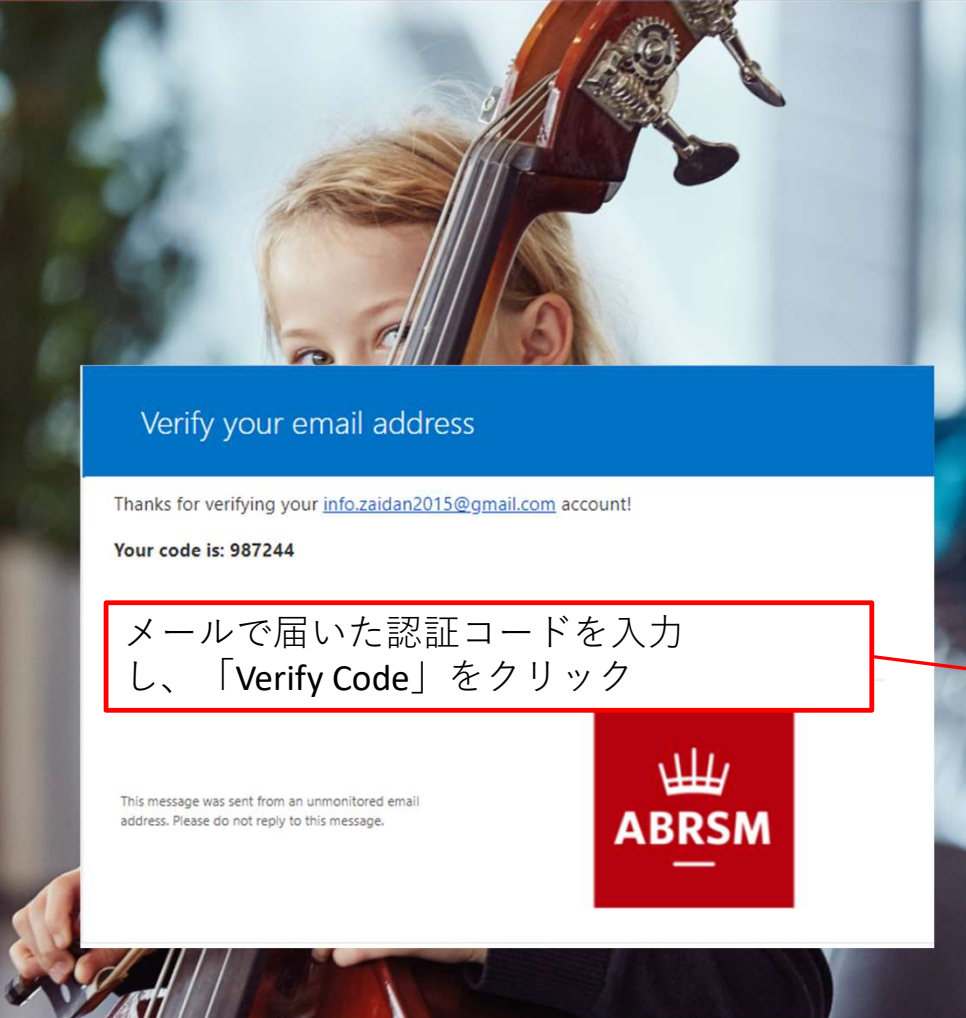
Verify your email address

Thanks for verifying your info.zaidan2015@gmail.com account!

Your code is: 987244

メールで届いた認証コードを入力し、「Verify Code」をクリック

This message was sent from an unmonitored email address. Please do not reply to this message.

ABRSM